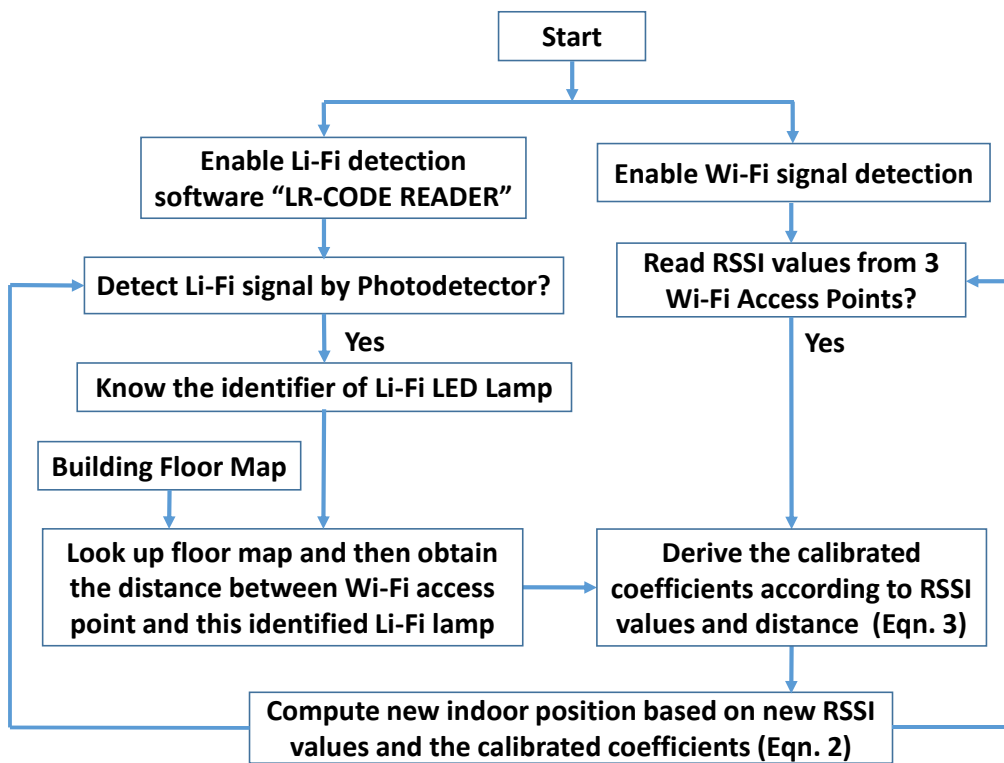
Start

Enable Li-Fi detection software “LR-CODE READER”

Enable Wi-Fi signal detection

Detect Li-Fi signal by Photodetector?

Read RSSI values from 3 Wi-Fi Access Points?

Yes

Yes

Know the identifier of Li-Fi LED Lamp

Building Floor Map

Look up floor map and then obtain the distance between Wi-Fi access point and this identified Li-Fi lamp

Derive the calibrated coefficients according to RSSI values and distance (Eqn. 3)

Compute new indoor position based on new RSSI values and the calibrated coefficients (Eqn. 2)